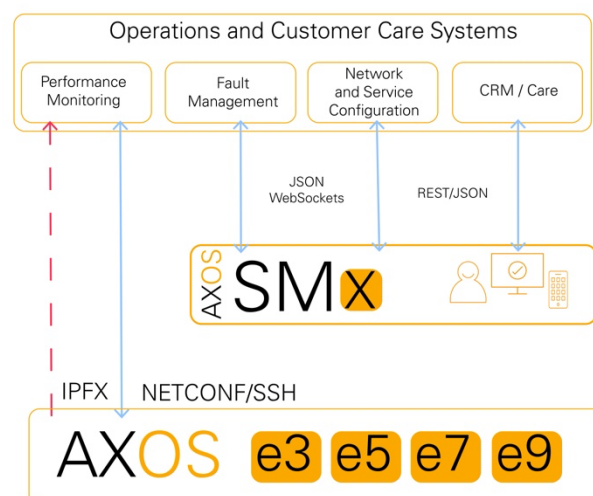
Operations and Customer Care Systems

Performance Monitoring

Fault Management

Network and Service Configuration

CRM / Care

JSON WebSockets

REST/JSON

AXOS SMx

IPFX

NETCONF/SSH

AXOS e3 e5 e7 e9